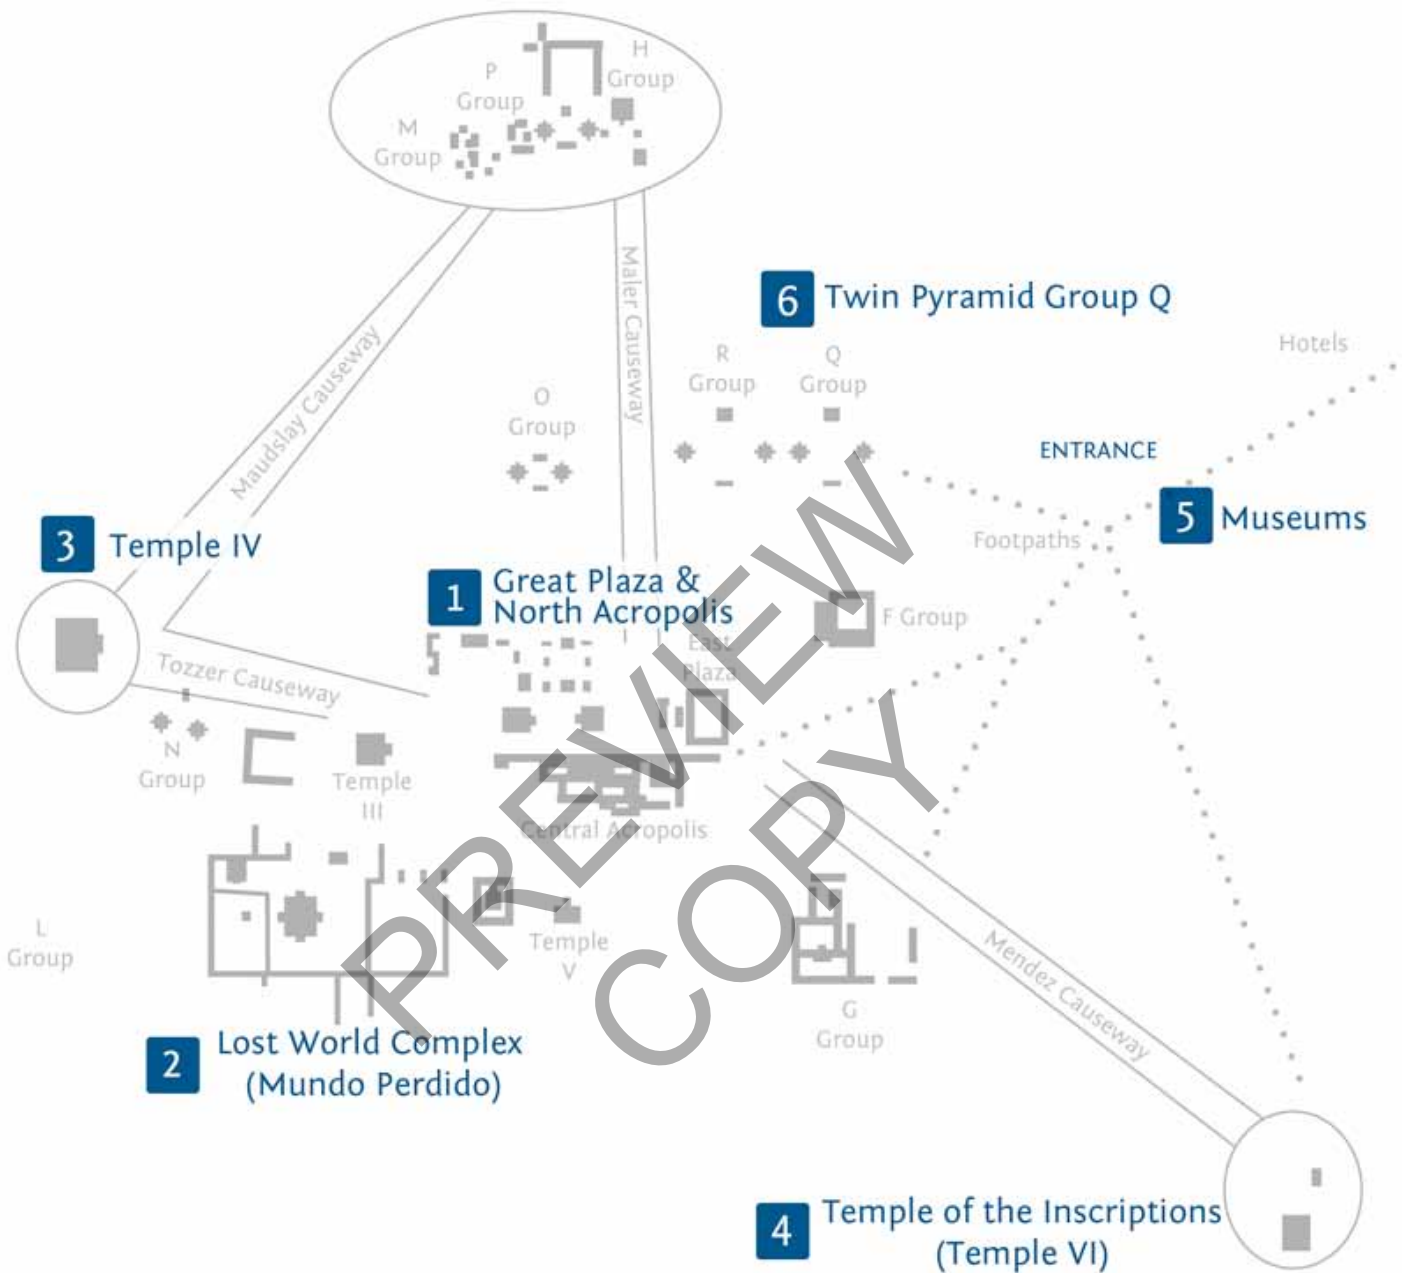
P Group

H Group

M Group

Maler Causeway

Maudslay Causeway

6 Twin Pyramid Group Q

Hotels

R Group

Q Group

O Group

ENTRANCE

5 Museums

Footpaths

3 Temple IV

1 Great Plaza & North Acropolis

F Group

East Plaza

Tozzer Causeway

N Group

Temple III

Central Acropolis

L Group

Temple V

Mendez Causeway

G Group

2 Lost World Complex (Mundo Perdido)

4 Temple of the Inscriptions (Temple VI)

PREVIEW COPY